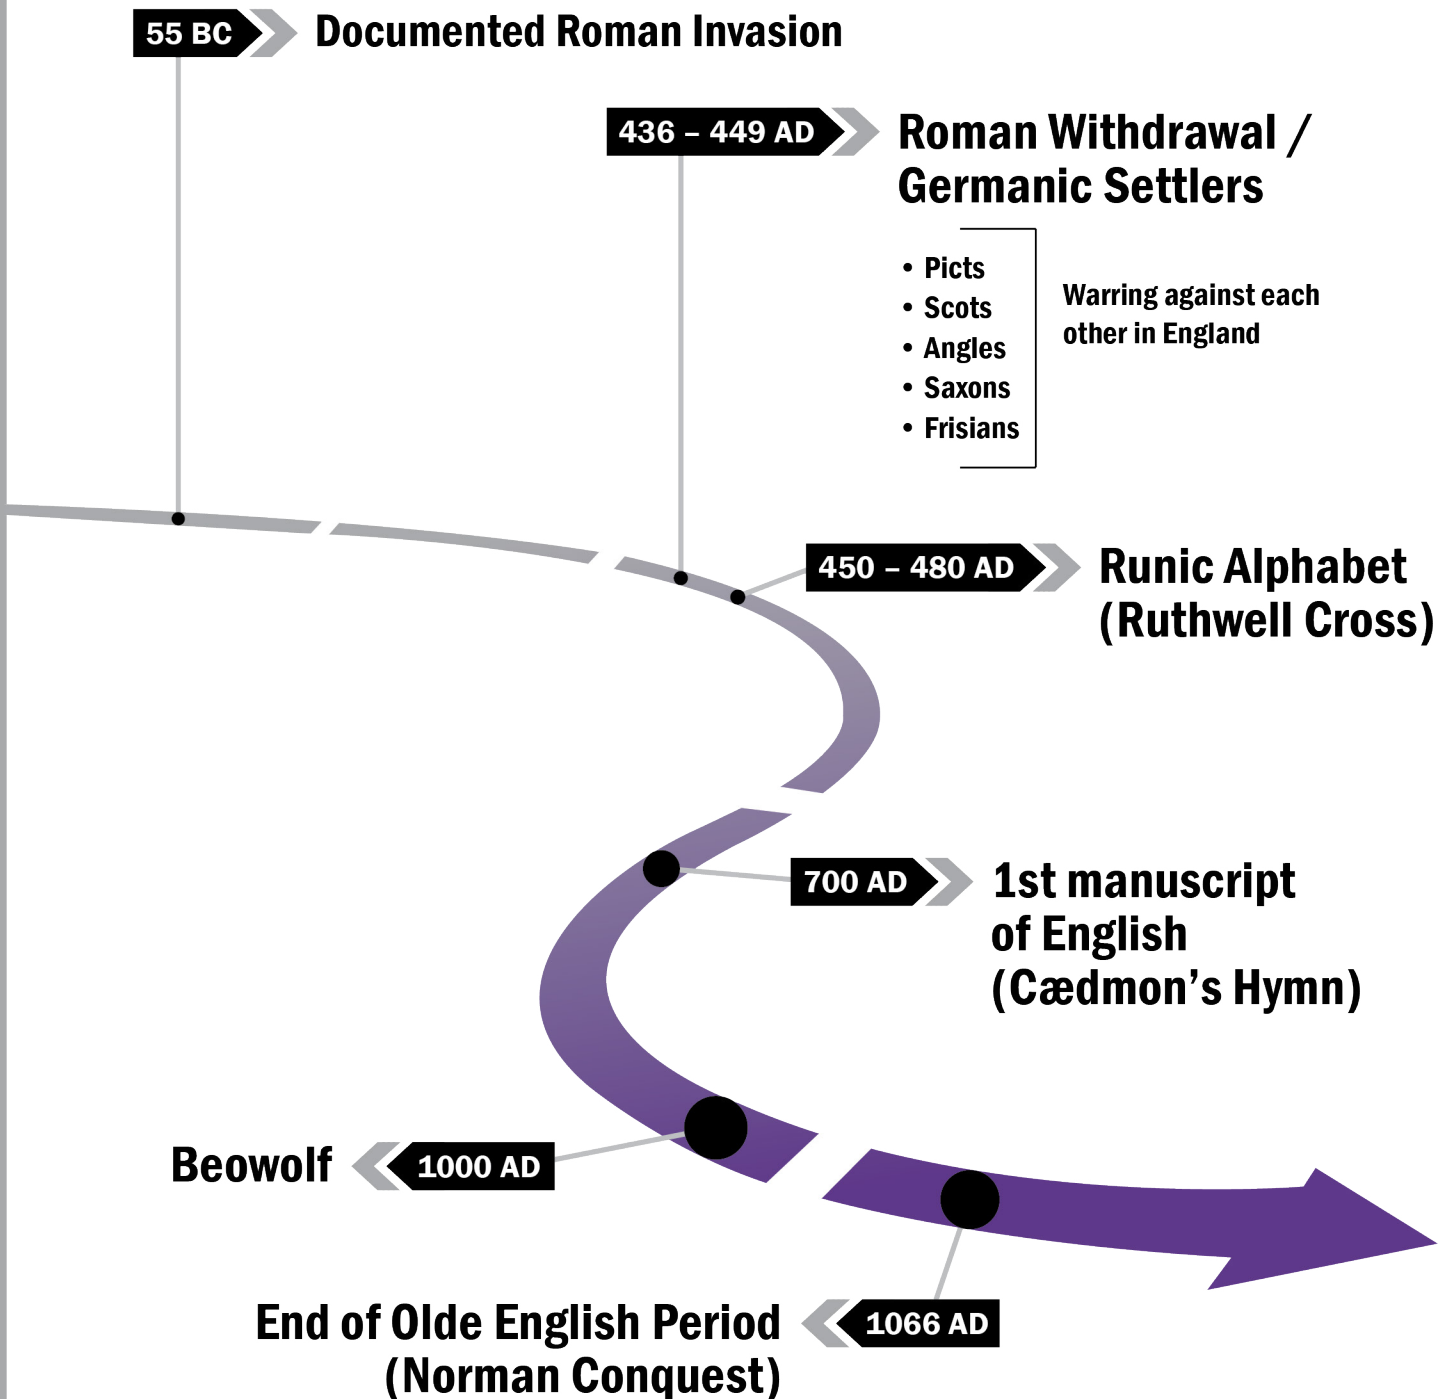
55 BC
Documented Roman Invasion

436 – 449 AD
Roman Withdrawal / Germanic Settlers

• Picts
• Scots
• Angles
• Saxons
• Frisians

Warring against each other in England

450 – 480 AD
Runic Alphabet (Ruthwell Cross)

700 AD
1st manuscript of English (Cædmon's Hymn)

Beowolf
1000 AD

End of Olde English Period (Norman Conquest)
1066 AD